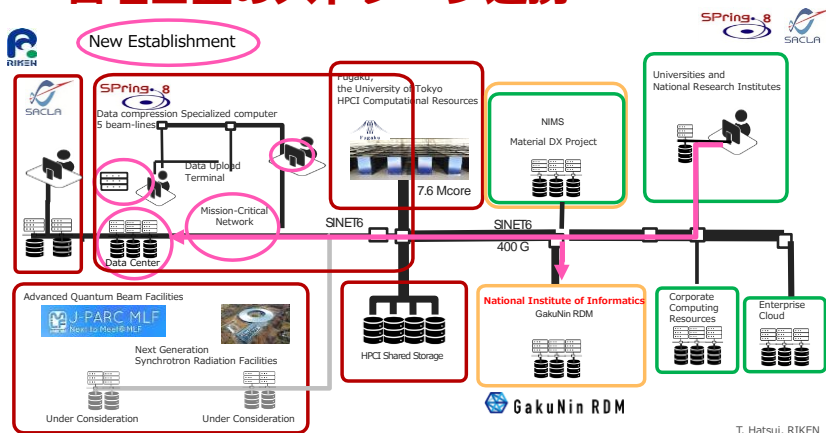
New Establishment

SPring-8

SACLA

RIKEN

SACLA

SPring-8
Data compression Specialized computer
5 beam-lines

Data Upload Terminal

Mission-Critical Network

Data Center

Fugaku, the University of Tokyo HPCI Computational Resources

Fugaku

7.6 Mcore

NIMS
Material DX Project

Universities and National Research Institutes

SINET6

SINET6

400 G

Advanced Quantum Beam Facilities

J-PARC MLF
Next to Meet@MLF

Next Generation Synchrotron Radiation Facilities

Under Consideration

Under Consideration

HPCI Shared Storage

National Institute of Informatics
GakuNin RDM

GakuNin RDM

Corporate Computing Resources

Enterprise Cloud

T. Hatsui, RIKEN